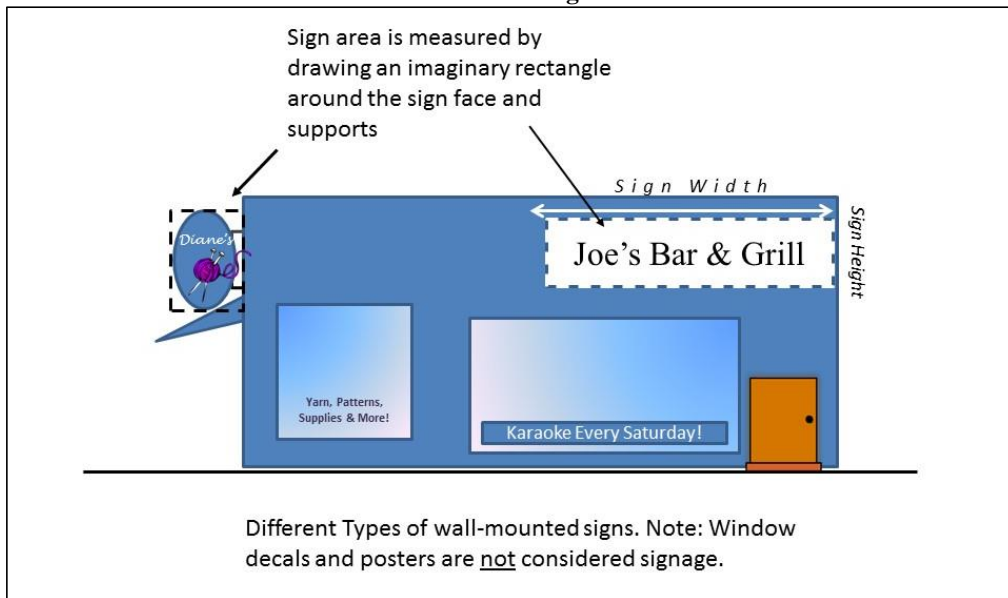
Sign area is measured by drawing an imaginary rectangle around the sign face and supports

Sign Width

Sign Height

Diane's

Joe's Bar & Grill

Yarn, Patterns, Supplies & More!

Karaoke Every Saturday!

Different Types of wall-mounted signs. Note: Window decals and posters are not considered signage.